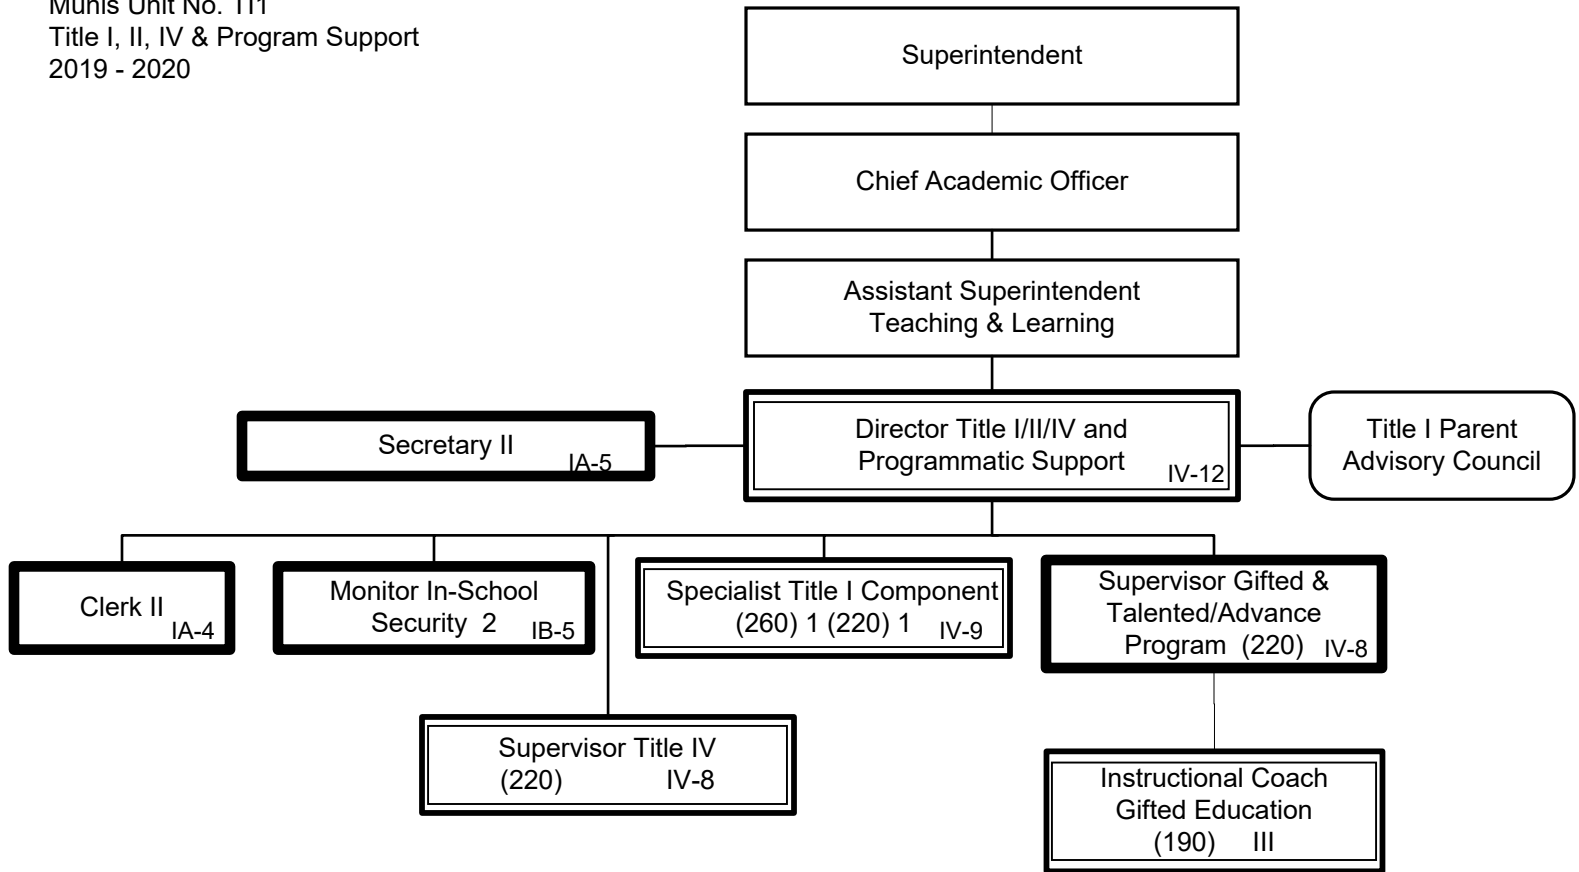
Munis Unit No. 111
Title I, II, IV & Program Support
2019 - 2020

Superintendent

Chief Academic Officer

Assistant Superintendent
Teaching & Learning

Secretary II IA-5

Director Title I/II/IV and Programmatic Support IV-12

Title I Parent Advisory Council

Clerk II IA-4

Monitor In-School Security 2 IB-5

Specialist Title I Component (260) 1 (220) 1 IV-9

Supervisor Gifted & Talented/Advance Program (220) IV-8

Supervisor Title IV (220) IV-8

Instructional Coach Gifted Education (190) III